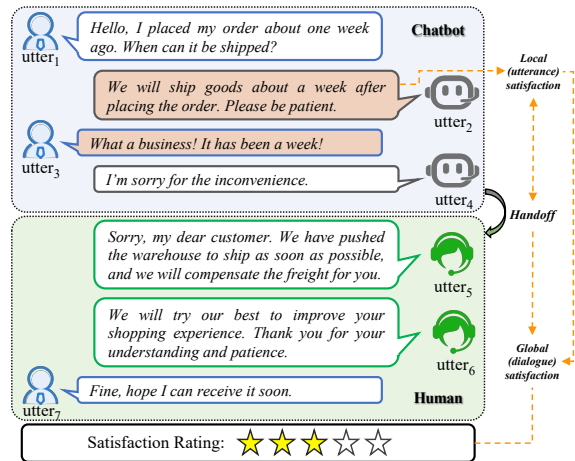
Chatbot

Hello, I placed my order about one week ago. When can it be shipped?

utter$_1$

We will ship goods about a week after placing the order. Please be patient.

utter$_2$

What a business! It has been a week!

utter$_3$

I'm sorry for the inconvenience.

utter$_4$

Local (utterance) satisfaction

Handoff

Sorry, my dear customer. We have pushed the warehouse to ship as soon as possible, and we will compensate the freight for you.

utter$_5$

We will try our best to improve your shopping experience. Thank you for your understanding and patience.

utter$_6$

Global (dialogue) satisfaction

Fine, hope I can receive it soon.

utter$_7$

Human

Satisfaction Rating: